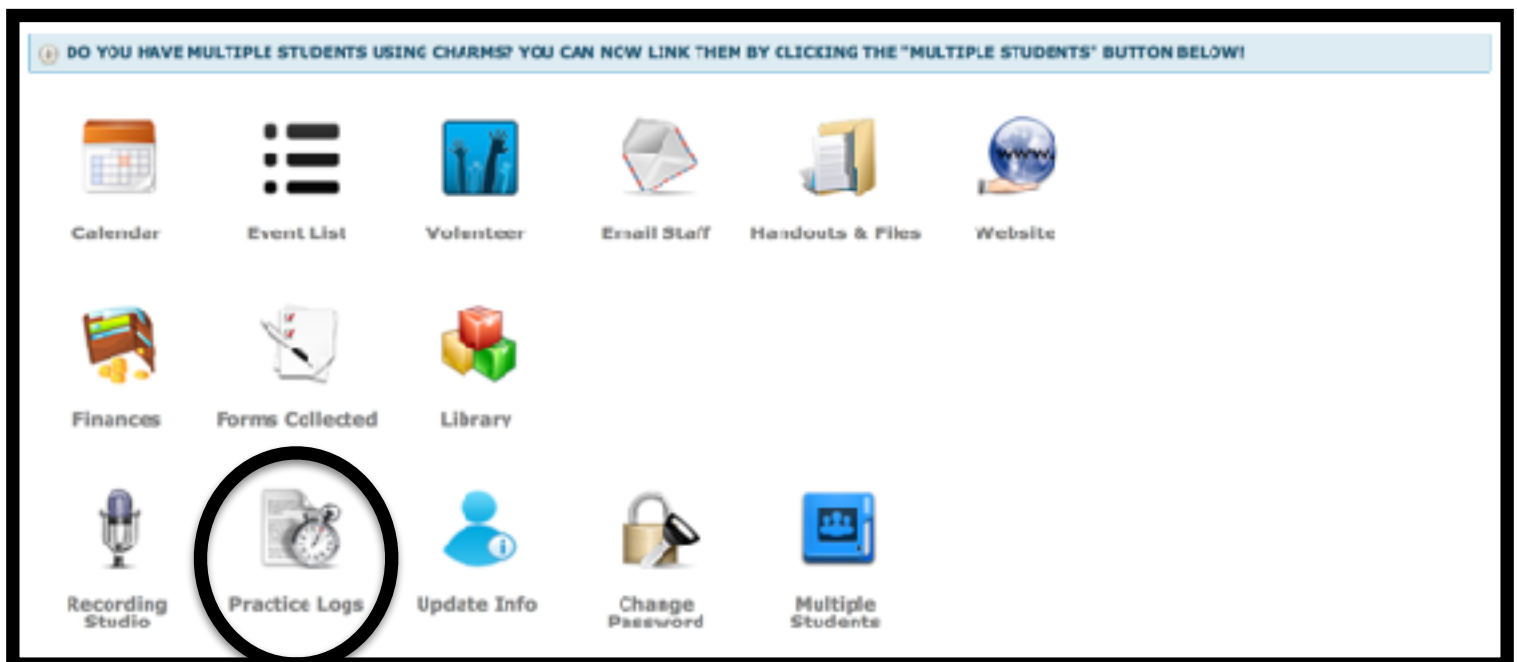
DO YOU HAVE MULTIPLE STUDENTS USING CHARMS? YOU CAN NOW LINK THEM BY CLICKING THE "MULTIPLE STUDENTS" BUTTON BELOW!

Calendar
Event List
Volunteer
Email Staff
Handouts & Files
Website

Finances
Forms Collected
Library

Recording Studio
Practice Logs
Update Info
Change Password
Multiple Students